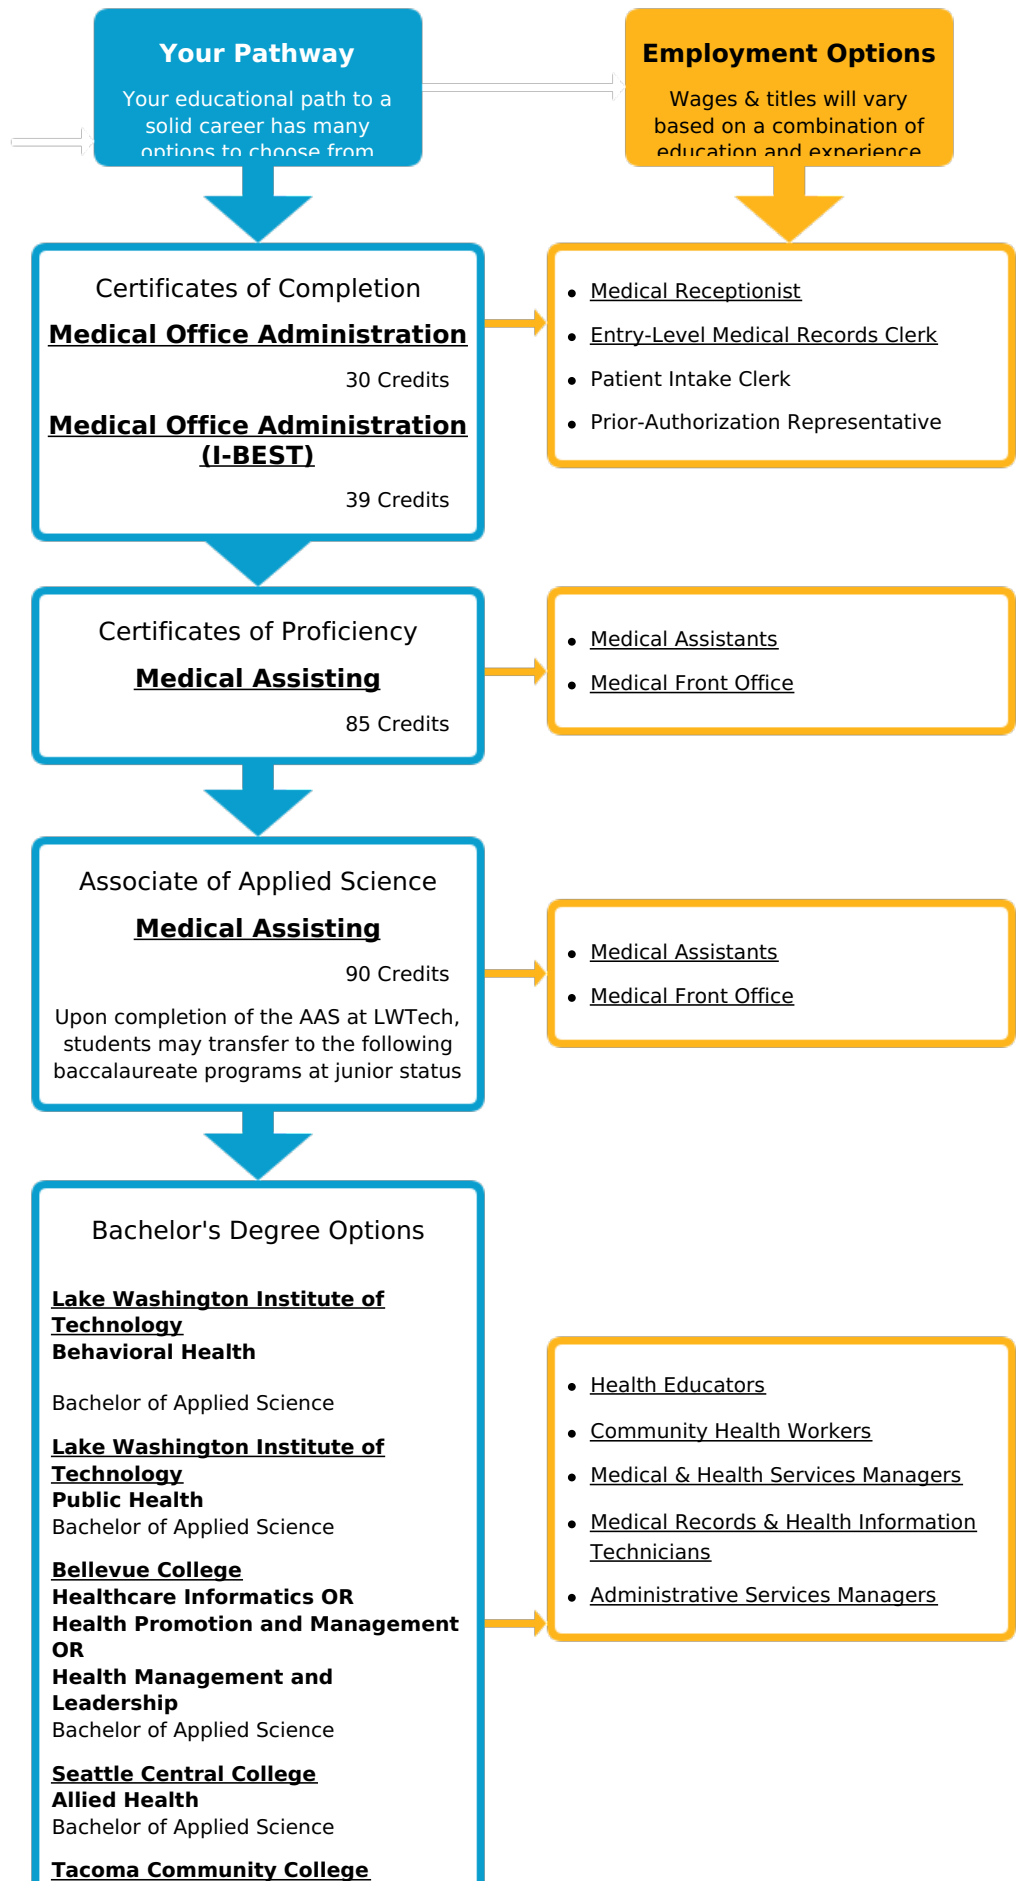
Your Pathway

Your educational path to a solid career has many options to choose from

Employment Options

Wages & titles will vary based on a combination of education and experience

Certificates of Completion

Medical Office Administration

30 Credits

Medical Office Administration (I-BEST)

39 Credits

- Medical Receptionist
- Entry-Level Medical Records Clerk
- Patient Intake Clerk
- Prior-Authorization Representative

Certificates of Proficiency

Medical Assisting

85 Credits

- Medical Assistants
- Medical Front Office

Associate of Applied Science

Medical Assisting

90 Credits

Upon completion of the AAS at LWTech, students may transfer to the following baccalaureate programs at junior status

- Medical Assistants
- Medical Front Office

Bachelor's Degree Options

Lake Washington Institute of Technology
Behavioral Health

Bachelor of Applied Science

Lake Washington Institute of Technology
Public Health
Bachelor of Applied Science

Bellevue College
Healthcare Informatics OR
Health Promotion and Management OR
Health Management and Leadership
Bachelor of Applied Science

Seattle Central College
Allied Health
Bachelor of Applied Science

Tacoma Community College

- Health Educators
- Community Health Workers
- Medical & Health Services Managers
- Medical Records & Health Information Technicians
- Administrative Services Managers